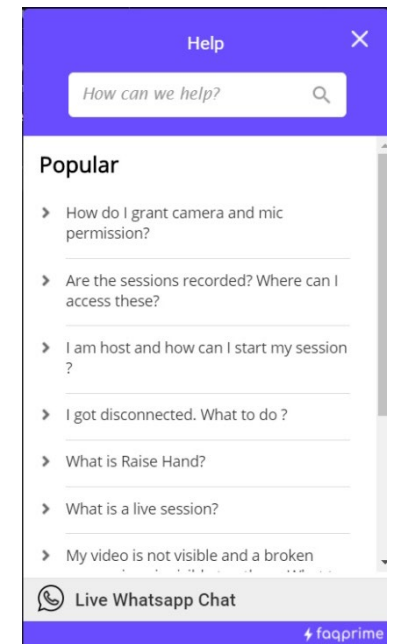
Help

How can we help?

Popular

How do I grant camera and mic permission?

Are the sessions recorded? Where can I access these?

I am host and how can I start my session ?

I got disconnected. What to do ?

What is Raise Hand?

What is a live session?

My video is not visible and a broken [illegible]

Live Whatsapp Chat

faqprime